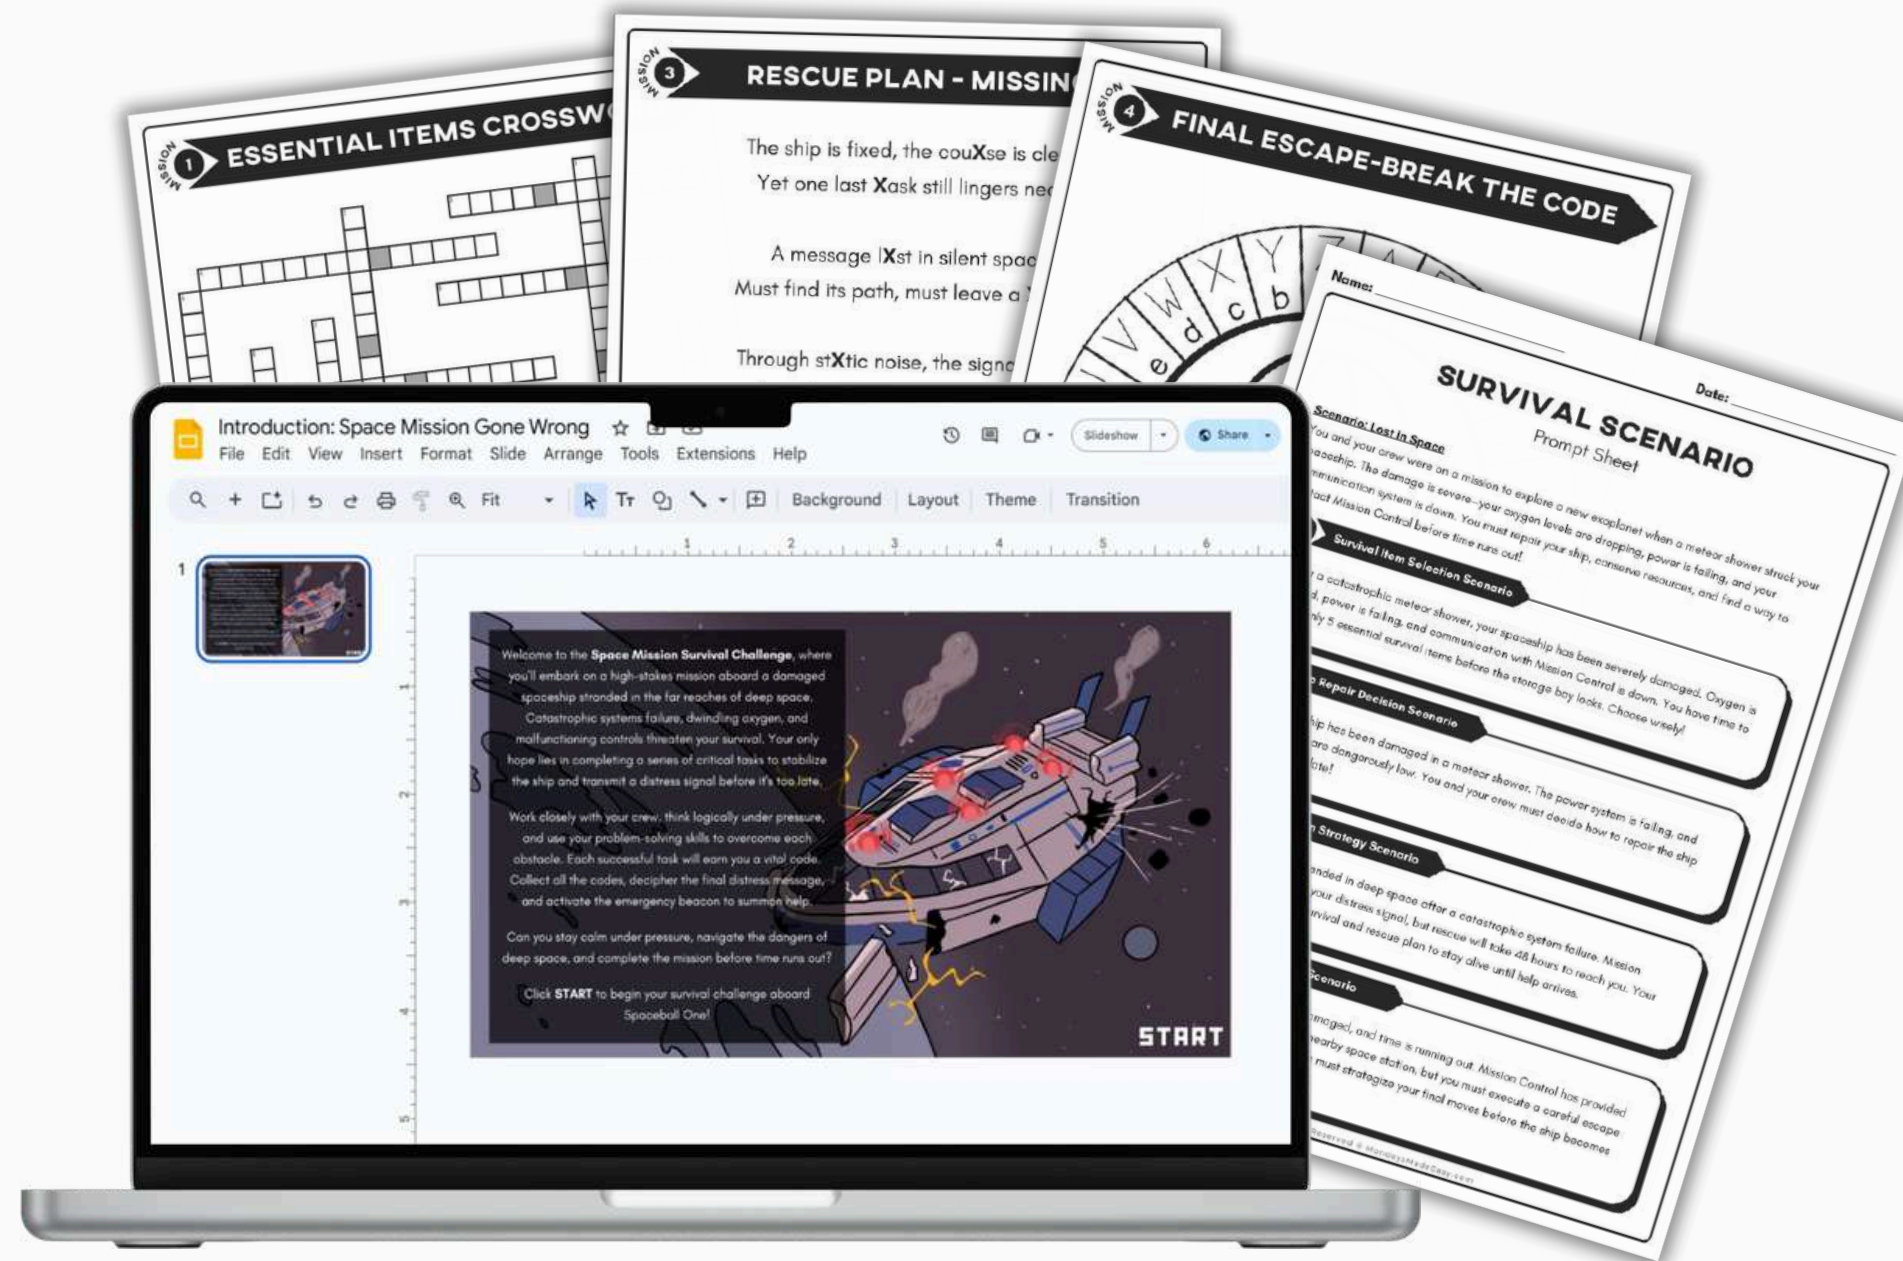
MISSION 1 ESSENTIAL ITEMS CROSSW

MISSION 3 RESCUE PLAN - MISSIN

The ship is fixed, the couXse is cle
Yet one last Xask still lingers ne

A message lXst in silent spac
Must find its path, must leave a

Through stXtic noise, the sign

MISSION 4 FINAL ESCAPE-BREAK THE CODE

V W X Y Z
e d c b

Name:
Date:

SURVIVAL SCENARIO
Prompt Sheet

Scenario: Lost in Space
You and your crew were on a mission to explore a new exoplanet when a meteor shower struck your spaceship. The damage is severe—your oxygen levels are dropping, power is failing, and your communication system is down. You must repair your ship, conserve resources, and find a way to contact Mission Control before time runs out!

Survival Item Selection Scenario
a catastrophic meteor shower, your spaceship has been severely damaged. Oxygen is , power is failing, and communication with Mission Control is down. You have time to nly 5 essential survival items before the storage bay locks. Choose wisely!

Repair Decision Scenario
ip has been damaged in a meteor shower. The power system is failing, and are dangerously low. You and your crew must decide how to repair the ship late!

Strategy Scenario
nded in deep space after a catastrophic system failure. Mission your distress signal, but rescue will take 48 hours to reach you. Your rvival and rescue plan to stay alive until help arrives.

Scenario
maged, and time is running out. Mission Control has provided earby space station, but you must execute a careful escape must strategize your final moves before the ship becomes

Reserved © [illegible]

Introduction: Space Mission Gone Wrong
File Edit View Insert Format Slide Arrange Tools Extensions Help
Slideshow Share
Fit Background Layout Theme Transition
1

Welcome to the Space Mission Survival Challenge, where you'll embark on a high-stakes mission aboard a damaged spaceship stranded in the far reaches of deep space. Catastrophic systems failure, dwindling oxygen, and malfunctioning controls threaten your survival. Your only hope lies in completing a series of critical tasks to stabilize the ship and transmit a distress signal before it's too late.

Work closely with your crew, think logically under pressure, and use your problem-solving skills to overcome each obstacle. Each successful task will earn you a vital code. Collect all the codes, decipher the final distress message, and activate the emergency beacon to summon help.

Can you stay calm under pressure, navigate the dangers of deep space, and complete the mission before time runs out?

Click START to begin your survival challenge aboard Spaceball One!

START